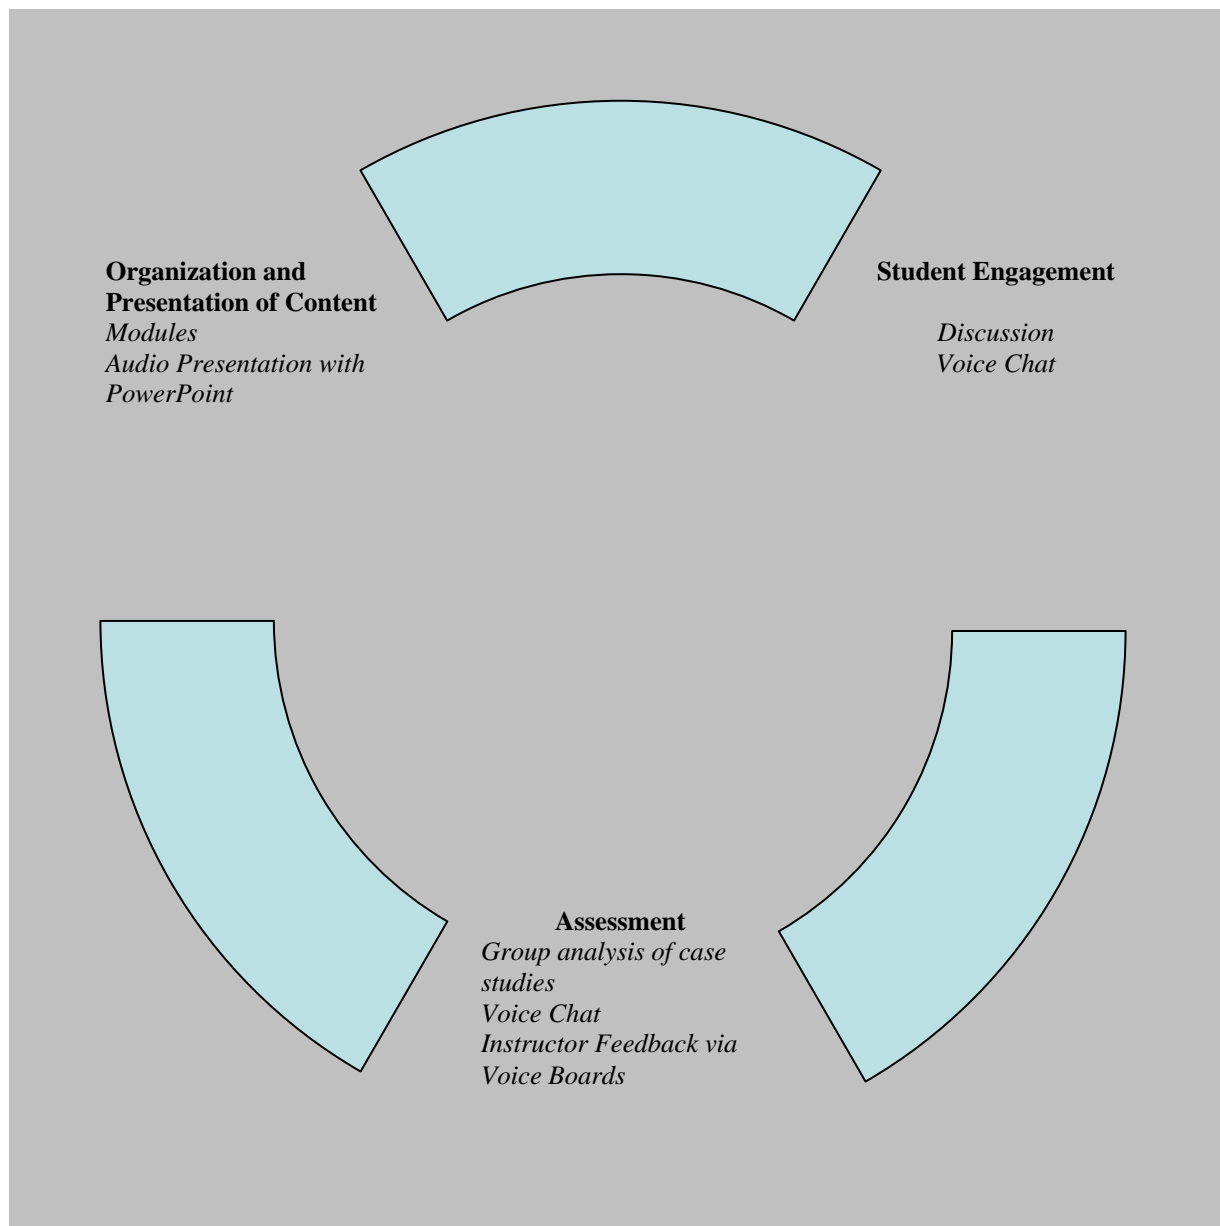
**Organization and Presentation of Content**
*Modules*
*Audio Presentation with PowerPoint*

**Student Engagement**

*Discussion*
*Voice Chat*

**Assessment**
*Group analysis of case studies*
*Voice Chat*
*Instructor Feedback via Voice Boards*